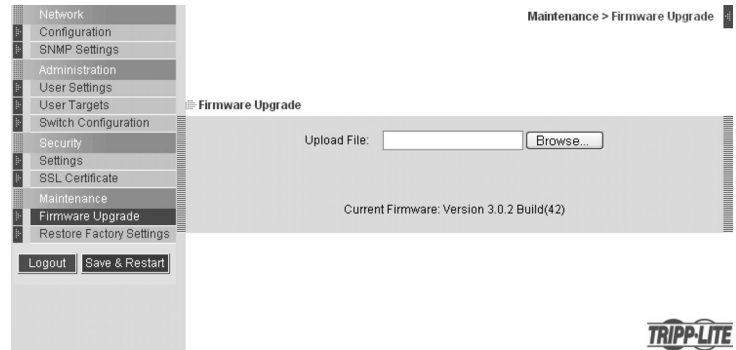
Network
Configuration
SNMP Settings
Administration
User Settings
User Targets
Switch Configuration
Security
Settings
SSL Certificate
Maintenance
Firmware Upgrade
Restore Factory Settings

Logout
Save & Restart

Maintenance > Firmware Upgrade

Firmware Upgrade

Upload File:
Browse...

Current Firmware: Version 3.0.2 Build(42)

TRIPP·LITE